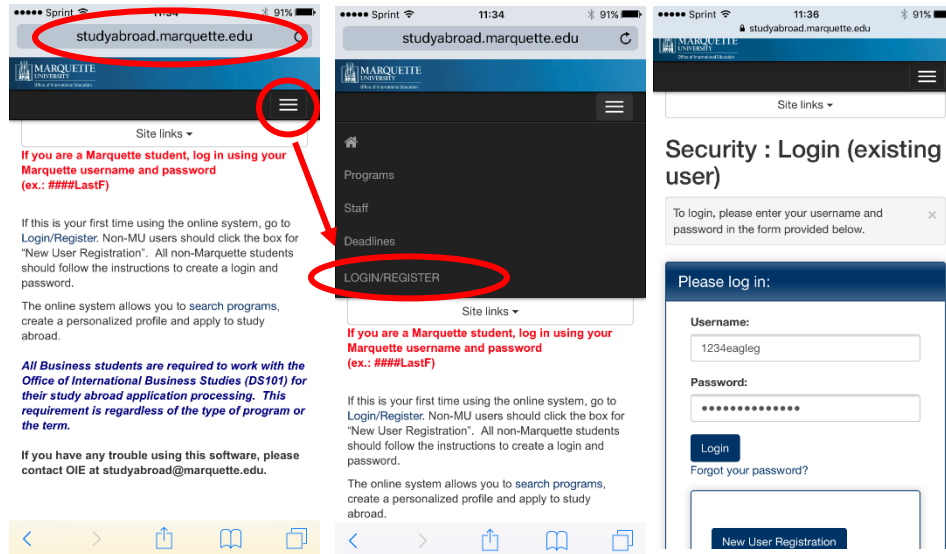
●●●●● Sprint 11:34 91%
studyabroad.marquette.edu
MARQUETTE UNIVERSITY
Office of International Education
Site links ▾
If you are a Marquette student, log in using your Marquette username and password (ex.: ####LastF)

If this is your first time using the online system, go to Login/Register. Non-MU users should click the box for "New User Registration". All non-Marquette students should follow the instructions to create a login and password.

The online system allows you to search programs, create a personalized profile and apply to study abroad.

All Business students are required to work with the Office of International Business Studies (DS101) for their study abroad application processing. This requirement is regardless of the type of program or the term.

If you have any trouble using this software, please contact OIE at studyabroad@marquette.edu.

●●●●● Sprint 11:34 91%
studyabroad.marquette.edu
MARQUETTE UNIVERSITY
Office of International Education
Programs
Staff
Deadlines
LOGIN/REGISTER
Site links ▾
If you are a Marquette student, log in using your Marquette username and password (ex.: ####LastF)

If this is your first time using the online system, go to Login/Register. Non-MU users should click the box for "New User Registration". All non-Marquette students should follow the instructions to create a login and password.

The online system allows you to search programs, create a personalized profile and apply to study abroad.

●●●●● Sprint 11:36 91%
studyabroad.marquette.edu
MARQUETTE UNIVERSITY
Office of International Education
Site links ▾
Security : Login (existing user)
To login, please enter your username and password in the form provided below.
×
Please log in:
Username:
1234eagleg
Password:
••••••••••••••
Login
Forgot your password?
New User Registration